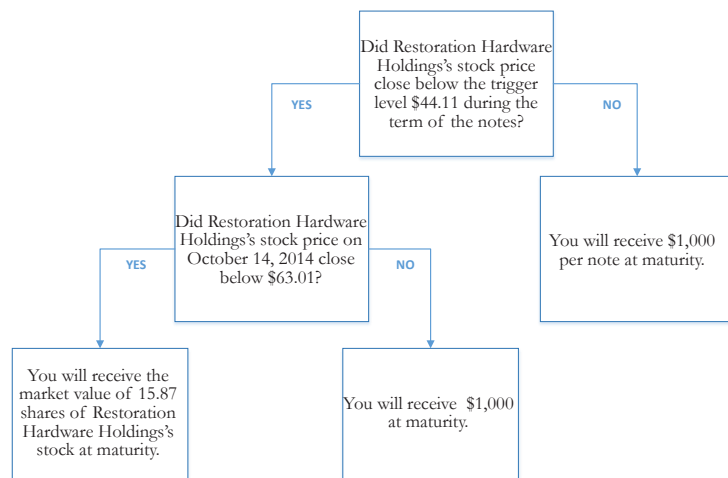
Did Restoration Hardware Holdings's stock price close below the trigger level $44.11 during the term of the notes?

YES

NO

Did Restoration Hardware Holdings's stock price on October 14, 2014 close below $63.01?

You will receive $1,000 per note at maturity.

YES

NO

You will receive the market value of 15.87 shares of Restoration Hardware Holdings's stock at maturity.

You will receive $1,000 at maturity.